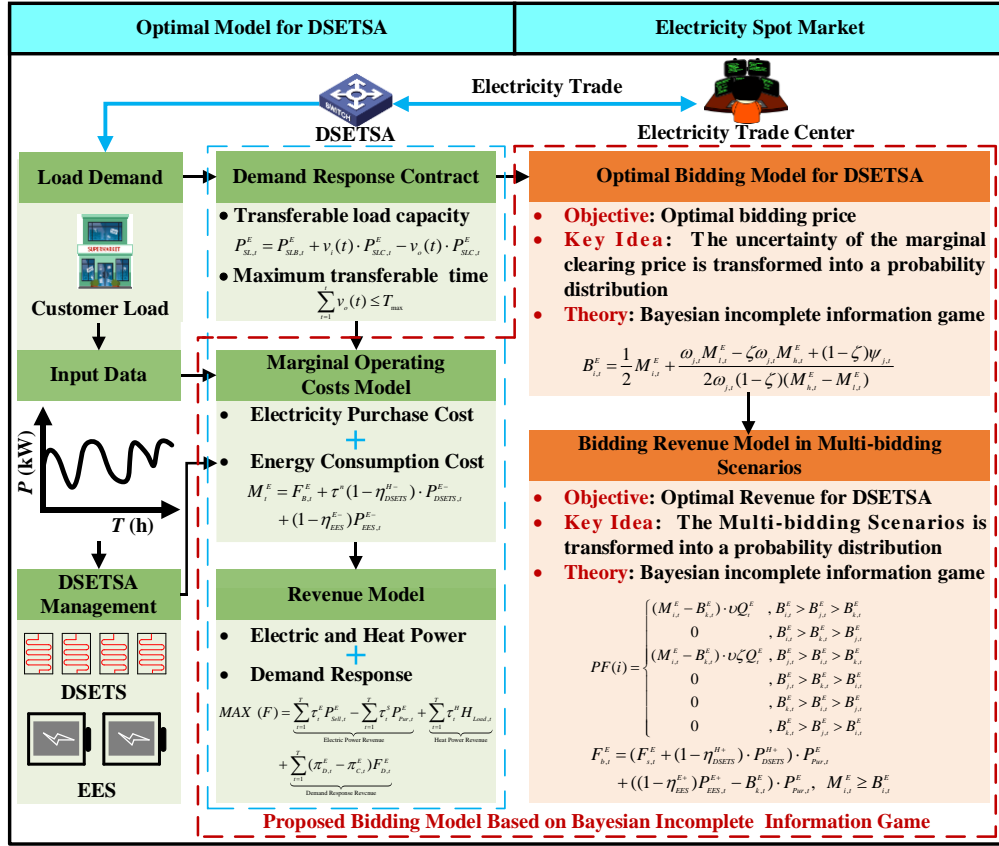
Optimal Model for DSETSA

Electricity Spot Market

Electricity Trade

SWITCH

DSETSA

Electricity Trade Center

Load Demand

SUPERMARKET

Customer Load

Input Data

$P$ (kW)

$T$ (h)

DSETSA Management

DSETS

EES

Demand Response Contract

• Transferable load capacity

$P^E_{SL,t} = P^E_{SLB,t} + v_i(t) \cdot P^E_{SLC,t} - v_o(t) \cdot P^E_{SLC,t}$

• Maximum transferable time

$\sum_{t=1}^{t} v_o(t) \leq T_{\max}$

Marginal Operating Costs Model

• Electricity Purchase Cost

+

• Energy Consumption Cost

$M^E_t = F^E_{B,t} + \tau^n(1-\eta^{H-}_{DSETS}) \cdot P^{E-}_{DSETS,t} + (1-\eta^{E-}_{EES})P^{E-}_{EES,t}$

Revenue Model

• Electric and Heat Power

+

• Demand Response

$MAX\ (F) = \underbrace{\sum_{t=1}^{T}\tau^E_t P^E_{Sell,t} - \sum_{t=1}^{T}\tau^E_t P^E_{Pur,t}}_{\text{Electric Power Revenue}} + \underbrace{\sum_{t=1}^{T}\tau^H_t H_{Load,t}}_{\text{Heat Power Revenue}} + \underbrace{\sum_{t=1}^{T}(\pi^E_{D,t} - \pi^E_{C,t})F_{D,t}}_{\text{Demand Response Revenue}}$

Optimal Bidding Model for DSETSA

• Objective: Optimal bidding price

• Key Idea: The uncertainty of the marginal clearing price is transformed into a probability distribution

• Theory: Bayesian incomplete information game

$B^E_{i,t} = \frac{1}{2}M^E_{i,t} + \frac{\omega_{j,t}M^E_{l,t} - \zeta\omega_{j,t}M^E_{h,t} + (1-\zeta)\psi_{j,t}}{2\omega_{j,t}(1-\zeta)(M^E_{h,t} - M^E_{l,t})}$

Bidding Revenue Model in Multi-bidding Scenarios

• Objective: Optimal Revenue for DSETSA

• Key Idea: The Multi-bidding Scenarios is transformed into a probability distribution

• Theory: Bayesian incomplete information game

$PF(i) = \begin{cases} (M^E_{i,t} - B^E_{k,t}) \cdot \upsilon Q^E_t & , B^E_{k,t} > B^E_{j,t} > B^E_{f,t} \\ 0 & , B^E_{j,t} > B^E_{k,t} > B^E_{f,t} \\ (M^E_{i,t} - B^E_{k,t}) \cdot \upsilon\zeta Q^E_t & , B^E_{j,t} > B^E_{i,t} > B^E_{k,t} \\ 0 & , B^E_{i,t} > B^E_{k,t} > B^E_{f,t} \\ 0 & , B^E_{i,t} > B^E_{j,t} > B^E_{k,t} \\ 0 & , B^E_{k,t} > B^E_{j,t} > B^E_{i,t} \end{cases}$

$F^E_{b,t} = (F^E_{s,t} + (1-\eta^{H+}_{DSETS}) \cdot P^{H+}_{DSETS}) \cdot P^E_{Pur,t} + ((1-\eta^{E+}_{EES})P^{E+}_{EES,t} - B^E_{k,t}) \cdot P^E_{Pur,t}, \quad M^E_{i,t} \geq B^E_{i,t}$

Proposed Bidding Model Based on Bayesian Incomplete Information Game